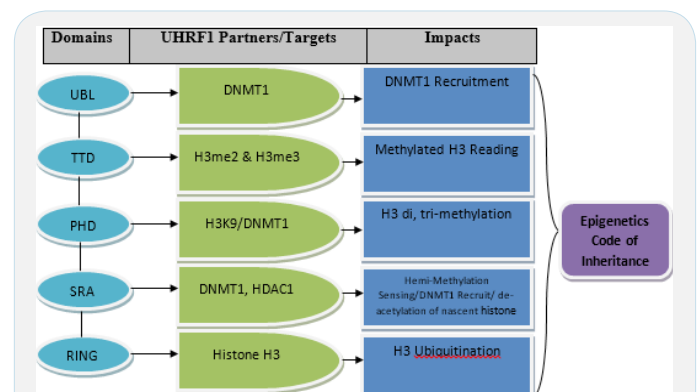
| Domains | UHRF1 Partners/Targets | Impacts |
|---|---|---|

UBL

DNMT1

DNMT1 Recruitment

TTD

H3me2 & H3me3

Methylated H3 Reading

PHD

H3K9/DNMT1

H3 di, tri-methylation

SRA

DNMT1, HDAC1

Hemi-Methylation Sensing/DNMT1 Recruit/ deacetylation of nascent histone

RING

Histone H3

H3 Ubiquitination

Epigenetics Code of Inheritance